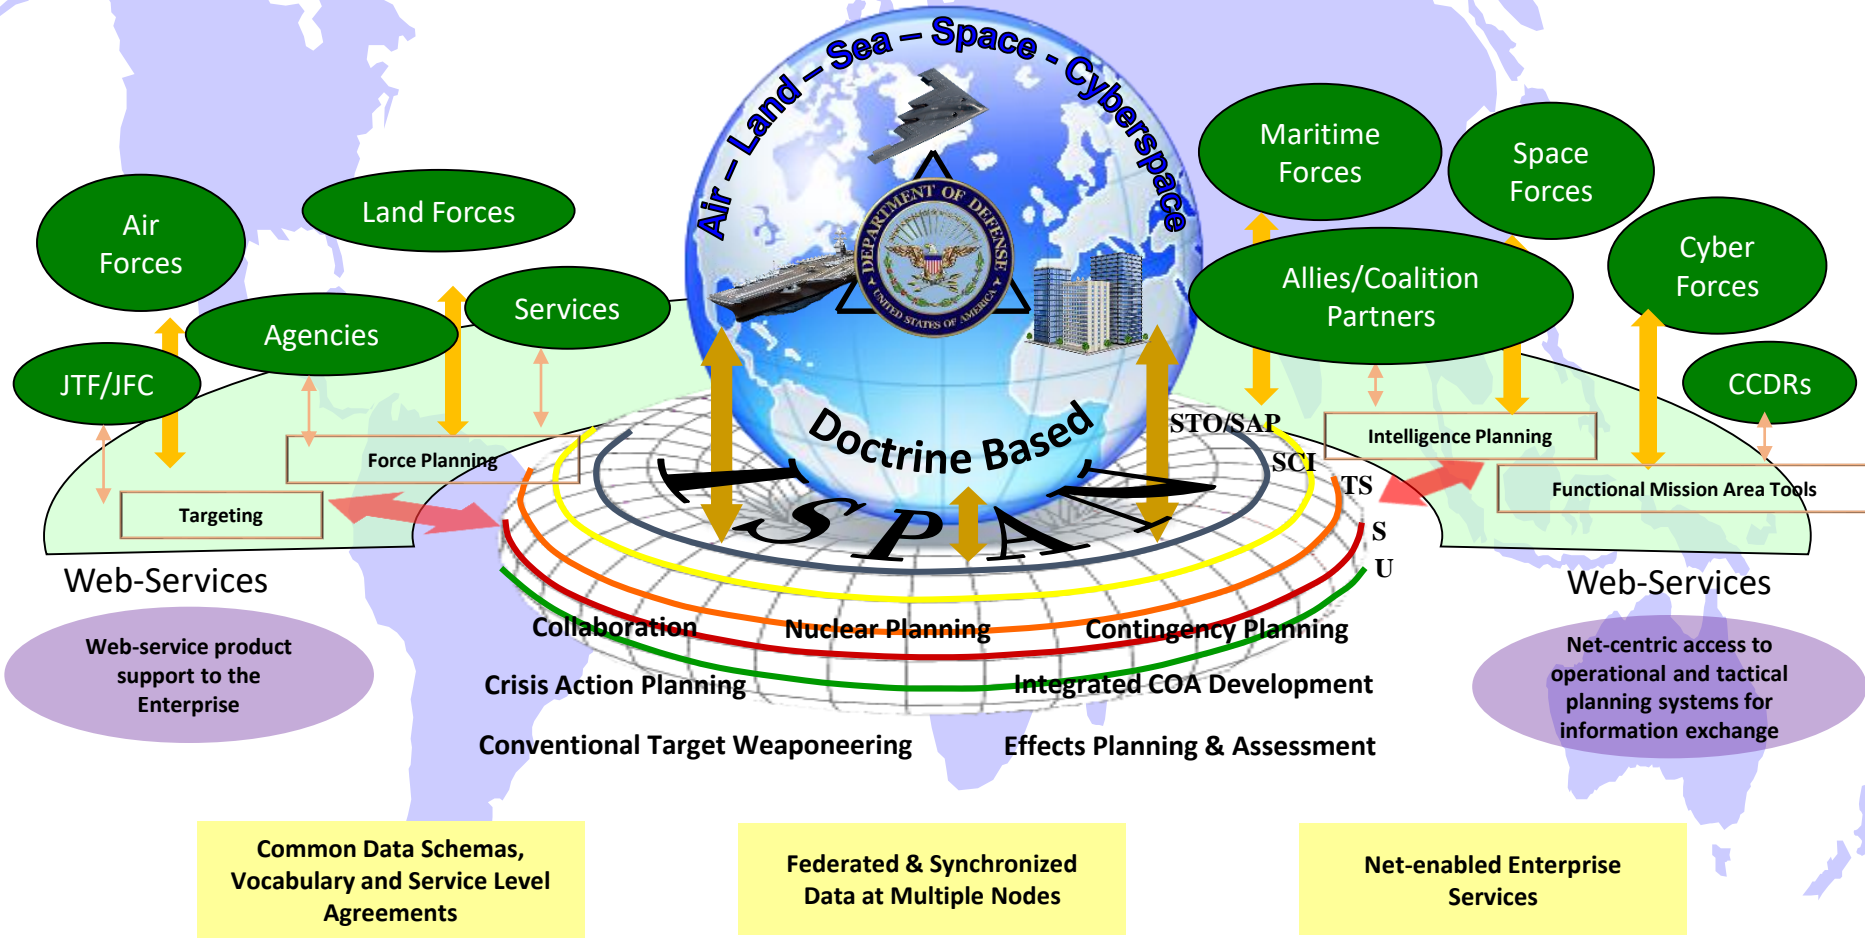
Air – Land – Sea – Space - Cyberspace

DEPARTMENT OF DEFENSE
UNITED STATES OF AMERICA

Air Forces

Land Forces

Agencies

Services

JTF/JFC

Maritime Forces

Space Forces

Allies/Coalition Partners

Cyber Forces

CCDRs

Force Planning

Targeting

Doctrine Based

ISPAN

STO/SAP

SCI

TS

S

U

Intelligence Planning

Functional Mission Area Tools

Web-Services

Web-Services

Web-service product support to the Enterprise

Net-centric access to operational and tactical planning systems for information exchange

Collaboration

Nuclear Planning

Contingency Planning

Crisis Action Planning

Integrated COA Development

Conventional Target Weaponeering

Effects Planning & Assessment

Common Data Schemas, Vocabulary and Service Level Agreements

Federated & Synchronized Data at Multiple Nodes

Net-enabled Enterprise Services